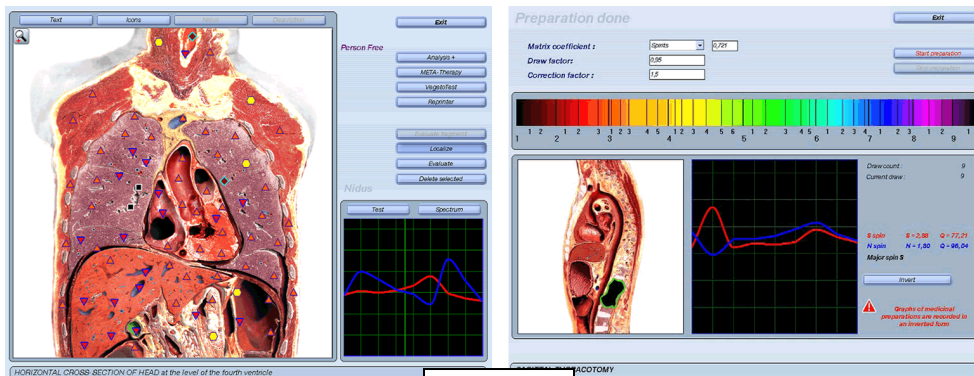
Text Icons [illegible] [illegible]

Exit

Person Free

Analysis +
META-Therapy
Vegetotest
Repinter

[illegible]
Localize
Evaluate
Delete selected

Nidus

Test Spectrum

HORIZONTAL CROSS SECTION OF HEAD at the level of the fourth ventricle

Preparation done

Exit

Matrix coefficient : Spirits 0,721
Draw factor: 0,95
Correction factor : 1,5

Start preparation
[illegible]

1 2 1 2 3 4 5 1 2 3 4 5 6 1 2 3 4 5 1 2 3 1 2 1 2
1 2 3 4 5 6 7 8 9

Draw count : 9
Current draw : 9

S spin S = 2,58 Q = 77,21
H spin N = 1,50 Q = 96,04
Major spin S

Invert

Graphs of medicinal preparations are recorded in an inverted form

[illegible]